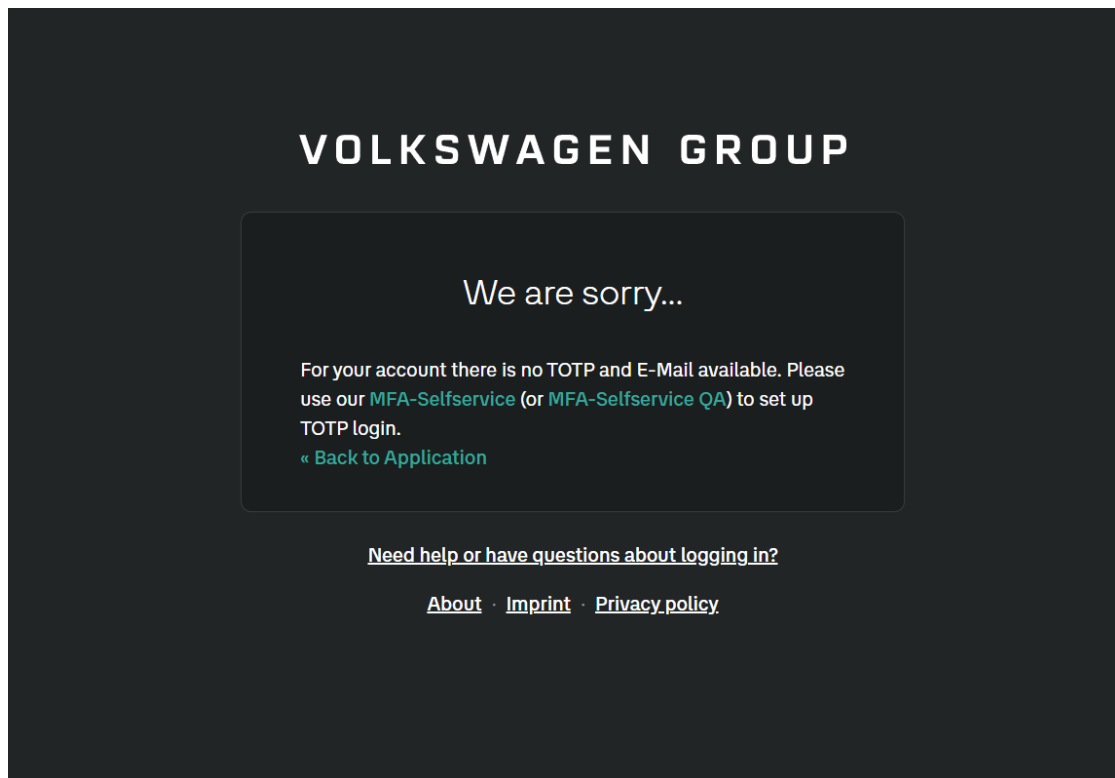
VOLKSWAGEN GROUP

We are sorry...

For your account there is no TOTP and E-Mail available. Please use our MFA-Selfservice (or MFA-Selfservice QA) to set up TOTP login.
« Back to Application

Need help or have questions about logging in?

About · Imprint · Privacy policy